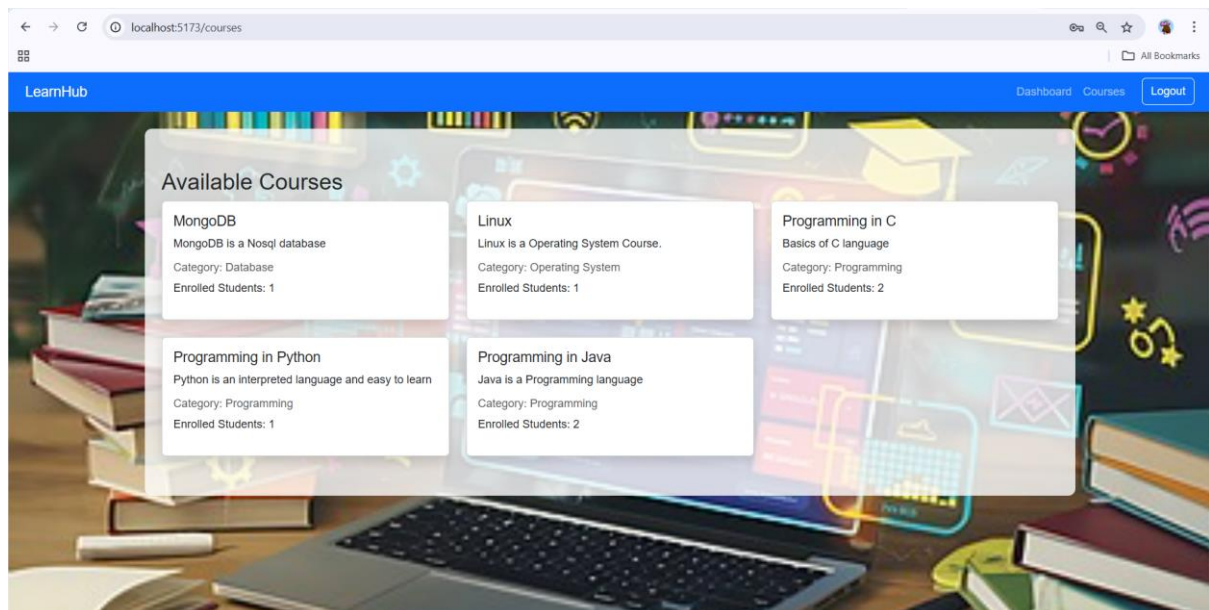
localhost:5173/courses

All Bookmarks

LearnHub

Dashboard Courses Logout

Available Courses

MongoDB
MongoDB is a Nosql database
Category: Database
Enrolled Students: 1

Linux
Linux is a Operating System Course.
Category: Operating System
Enrolled Students: 1

Programming in C
Basics of C language
Category: Programming
Enrolled Students: 2

Programming in Python
Python is an interpreted language and easy to learn
Category: Programming
Enrolled Students: 1

Programming in Java
Java is a Programming language
Category: Programming
Enrolled Students: 2